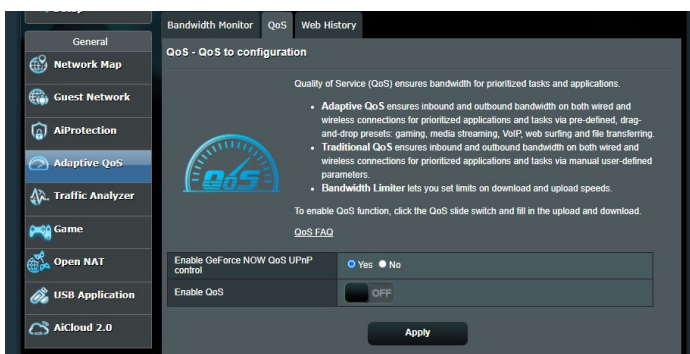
General

Network Map

Guest Network

AiProtection

Adaptive QoS

Traffic Analyzer

Game

Open NAT

USB Application

AiCloud 2.0

Bandwidth Monitor | QoS | Web History

QoS - QoS to configuration

QoS

Quality of Service (QoS) ensures bandwidth for prioritized tasks and applications.

- **Adaptive QoS** ensures inbound and outbound bandwidth on both wired and wireless connections for prioritized applications and tasks via pre-defined, drag-and-drop presets: gaming, media streaming, VoIP, web surfing and file transferring.
- **Traditional QoS** ensures inbound and outbound bandwidth on both wired and wireless connections for prioritized applications and tasks via manual user-defined parameters.
- **Bandwidth Limiter** lets you set limits on download and upload speeds.

To enable QoS function, click the QoS slide switch and fill in the upload and download.

QoS FAQ

| Enable GeForce NOW QoS UPnP control | Yes No |
|---|---|
| Enable QoS | OFF |

Apply